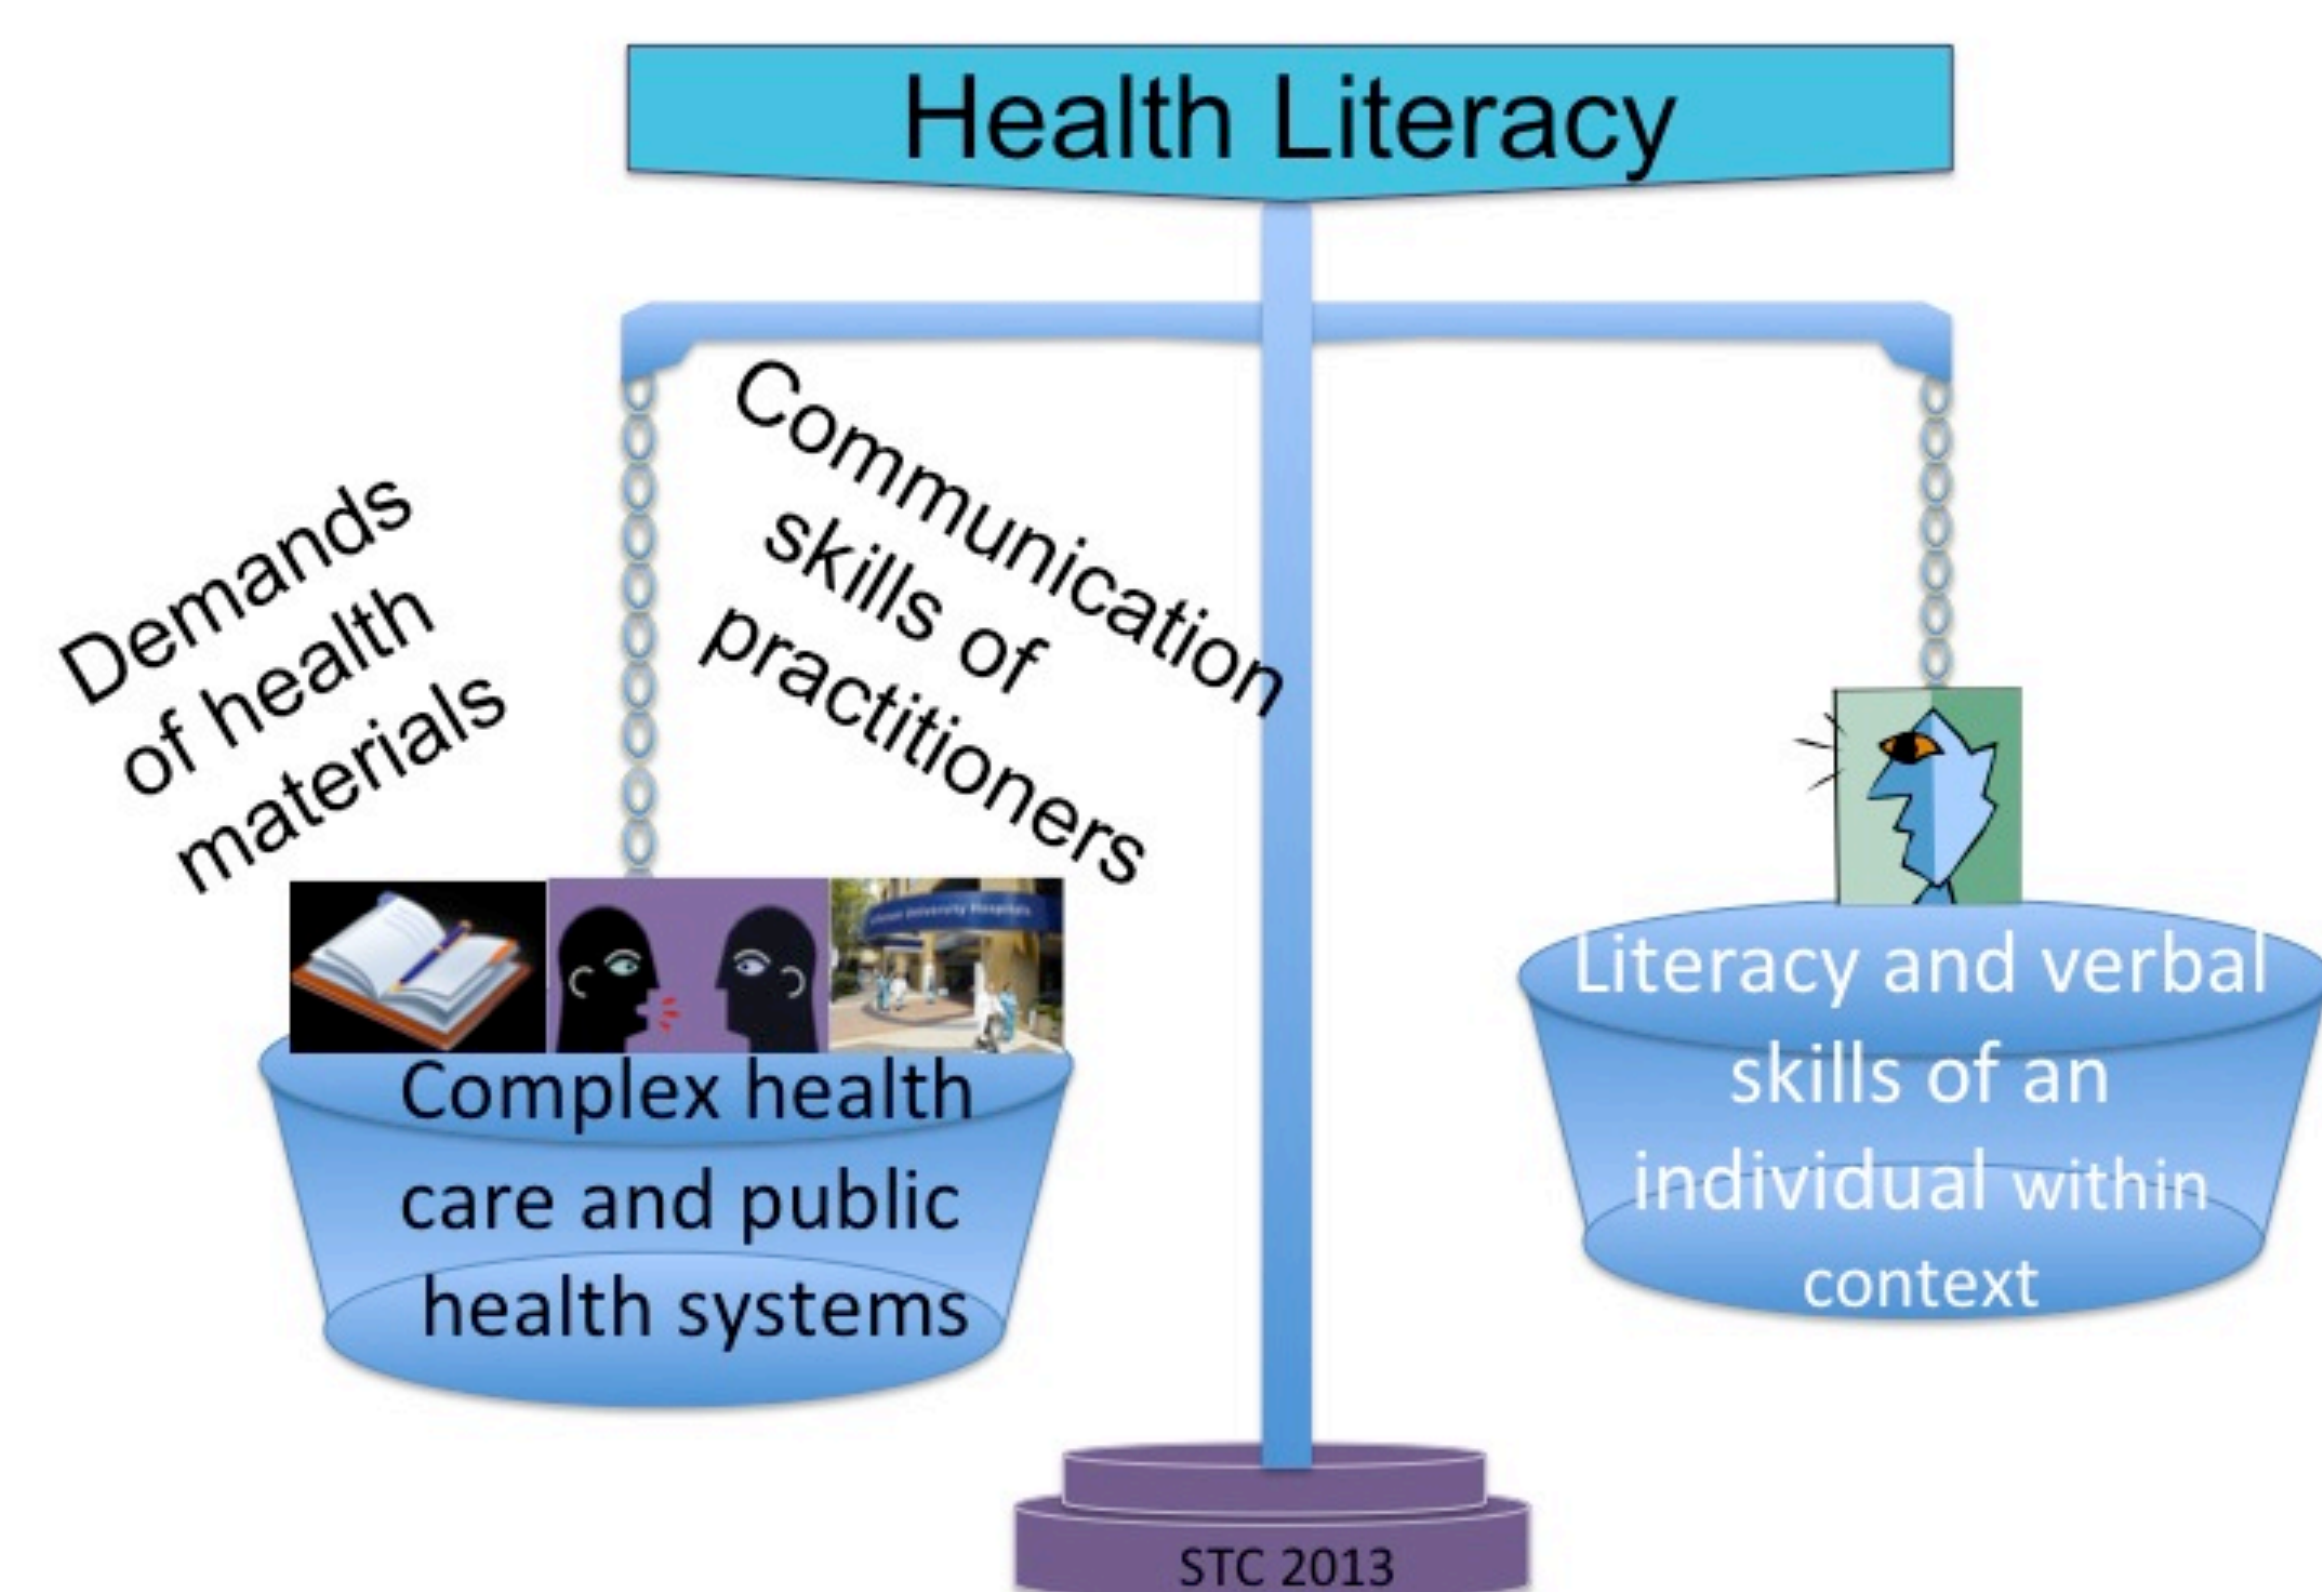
Health Literacy

Demands of health materials

Communication skills of practitioners

Complex health care and public health systems

Literacy and verbal skills of an individual within context

STC 2013